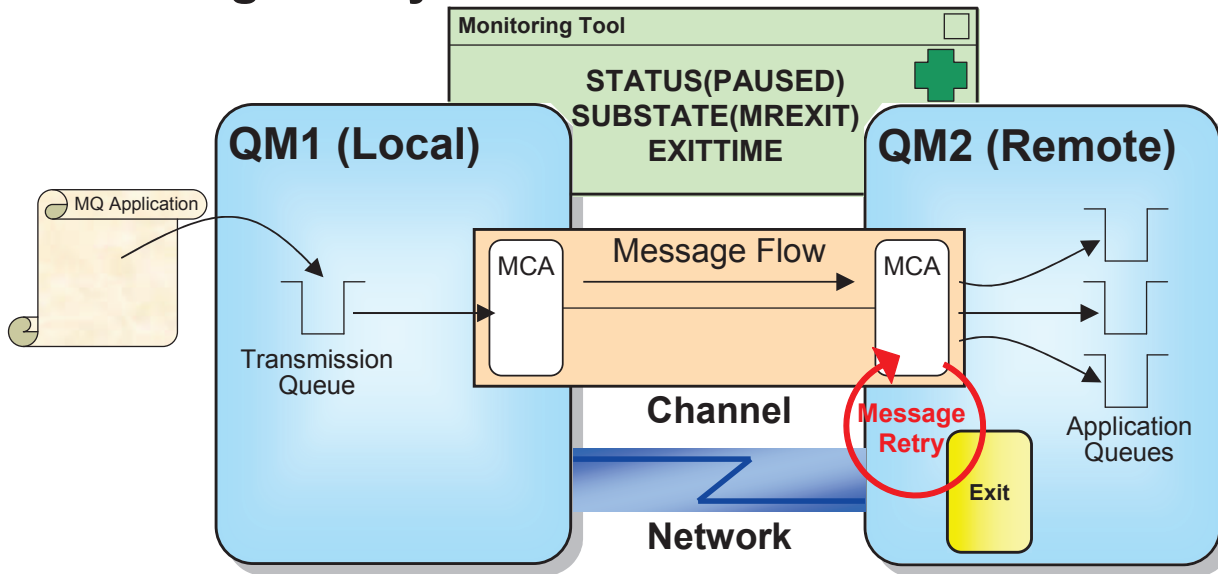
Monitoring Tool

STATUS(PAUSED)
SUBSTATE(MREXIT)
EXITTIME

QM1 (Local)

QM2 (Remote)

MQ Application

MCA

Message Flow

MCA

Transmission Queue

Channel

Message Retry

Application Queues

Exit

Network